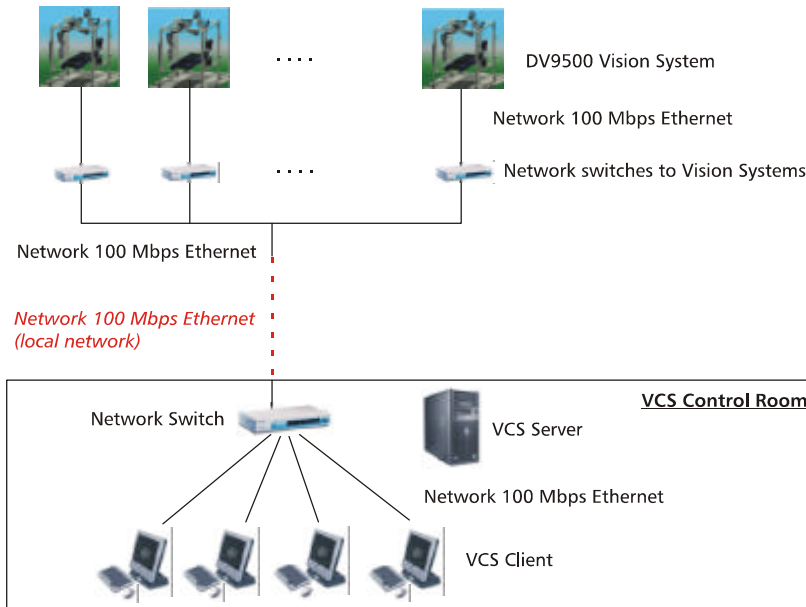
....

DV9500 Vision System

Network 100 Mbps Ethernet

....

Network switches to Vision Systems

Network 100 Mbps Ethernet

Network 100 Mbps Ethernet (local network)

VCS Control Room

Network Switch

VCS Server

Network 100 Mbps Ethernet

VCS Client